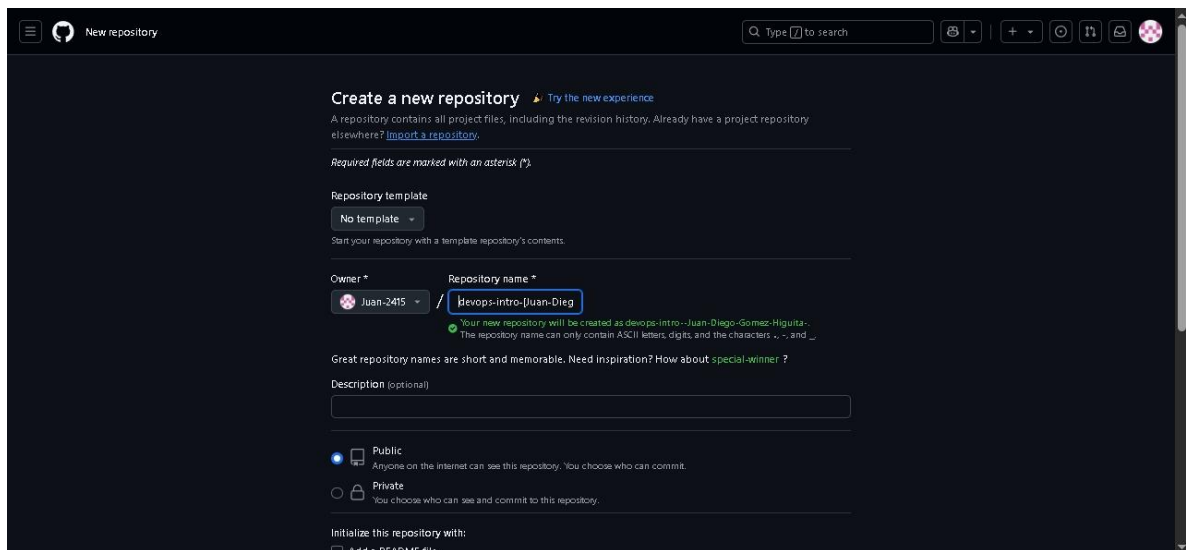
New repository

Type / to search

Create a new repository

Try the new experience

A repository contains all project files, including the revision history. Already have a project repository elsewhere? Import a repository.

Required fields are marked with an asterisk (*).

Repository template

No template

Start your repository with a template repository's contents.

Owner *

Juan-2415

/

Repository name *

devops-intro-[Juan-Dieg

Your new repository will be created as devops-intro--Juan-Diego-Gomez-Higuita-.

The repository name can only contain ASCII letters, digits, and the characters ., -, and _.

Great repository names are short and memorable. Need inspiration? How about special-winner ?

Description (optional)

Public

Anyone on the internet can see this repository. You choose who can commit.

Private

You choose who can see and commit to this repository.

Initialize this repository with:

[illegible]